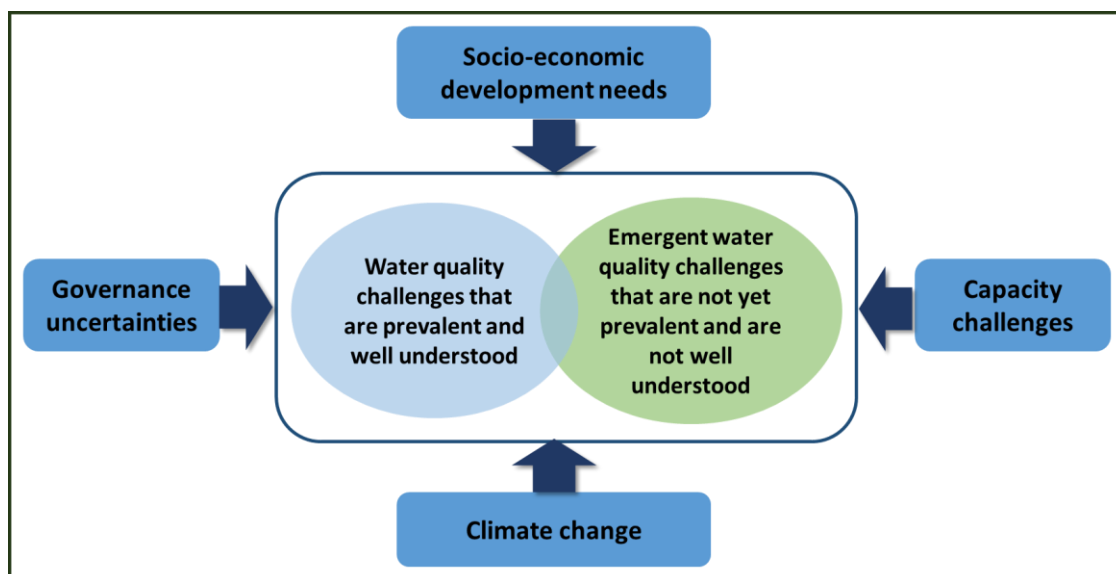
Socio-economic development needs

Governance uncertainties

Water quality challenges that are prevalent and well understood

Emergent water quality challenges that are not yet prevalent and are not well understood

Capacity challenges

Climate change